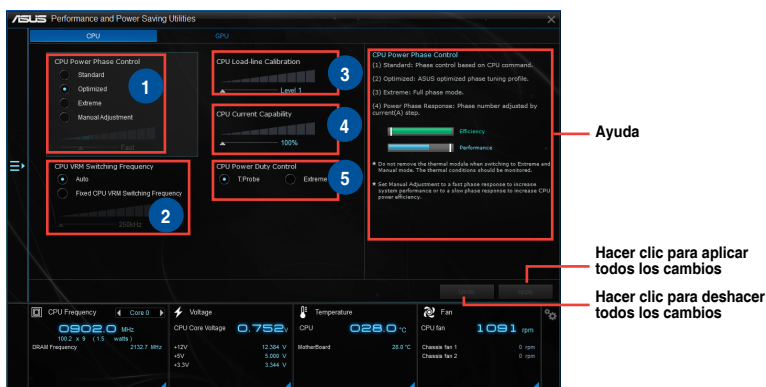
/ISUS Performance and Power Saving Utilities

CPU GPU

CPU Power Phase Control
Standard
Optimized
Extreme
Manual Adjustment
Fast
1

CPU Load-line Calibration
Level 1
3

CPU Current Capability
100%
4

CPU VRM Switching Frequency
Auto
Fixed CPU VRM Switching Frequency
250kHz
2

CPU Power Duty Control
T.Probe
Extreme
5

CPU Power Phase Control
(1) Standard: Phase control based on CPU command.
(2) Optimized: ASUS optimized phase tuning profile.
(3) Extreme: Full phase mode.
(4) Power Phase Response: Phase number adjusted by current(A) step.
Efficiency
Performance
★ Do not remove the thermal module when switching to Extreme and Manual mode. The thermal conditions should be monitored.
★ Set Manual Adjustment to a fast phase response to increase system performance or to a slow phase response to increase CPU power efficiency.

Ayuda

Hacer clic para aplicar todos los cambios

Undo Apply

Hacer clic para deshacer todos los cambios

CPU Frequency Core 0
0902.0 MHz
100.2 x 9 (1.5 watts)
DRAM Frequency 2132.7 MHz

Voltage
CPU Core Voltage 0.752 V
+12V 12.384 V
+5V 5.000 V
+3.3V 3.344 V

Temperature
CPU 028.0 °C
MotherBoard 28.0 °C

Fan
CPU fan 1091 rpm
Chassis fan 1 0 rpm
Chassis fan 2 0 rpm